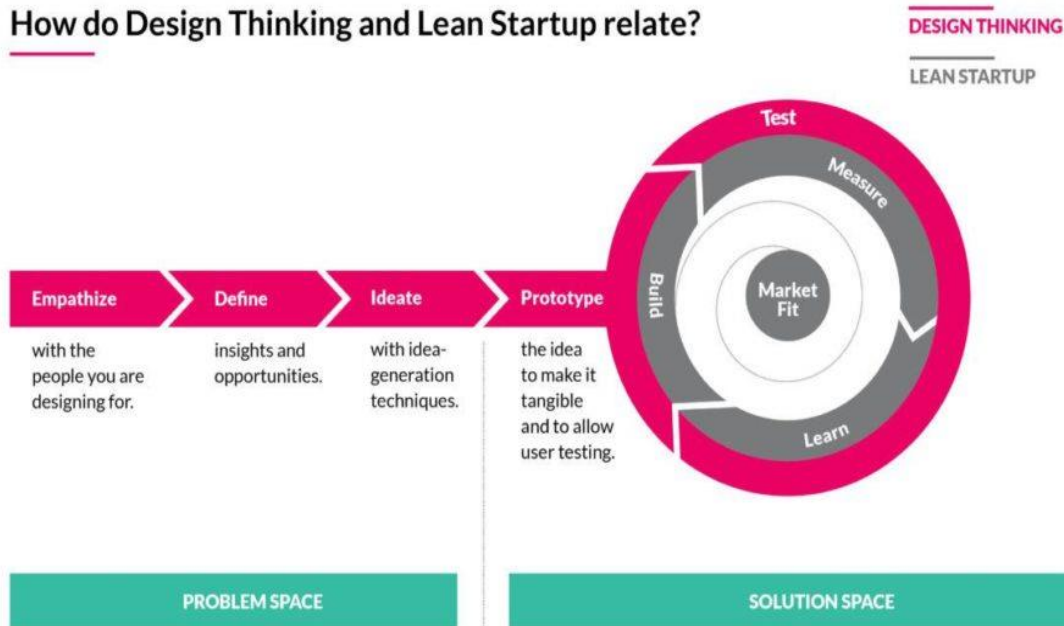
How do Design Thinking and Lean Startup relate?

DESIGN THINKING

LEAN STARTUP

Test

Measure

Build

Market Fit

Learn

Empathize

with the people you are designing for.

Define

insights and opportunities.

Ideate

with idea-generation techniques.

Prototype

the idea to make it tangible and to allow user testing.

PROBLEM SPACE

SOLUTION SPACE